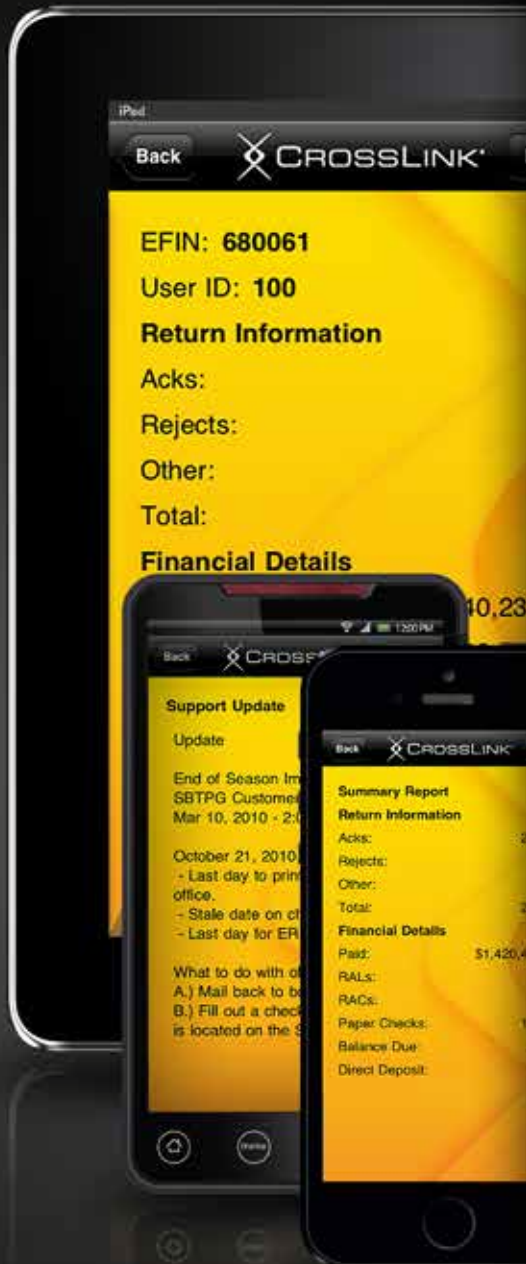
iPad

Back CROSSLINK

EFIN: 680061

User ID: 100

Return Information

Acks:

Rejects:

Other:

Total:

Financial Details

40,23

12:00 PM

Back CROSS

Support Update

Update

End of Season Im
SBTPG Custome
Mar 10, 2010 - 2:0

October 21, 2010
- Last day to prin
office.
- Stale date on c
- Last day for ER

What to do with o
A.) Mail back to b
B.) Fill out a chec
is located on the S

Back CROSSLINK

Summary Report

Return Information

Acks: 2

Rejects:

Other:

Total: 2

Financial Details

Paid: $1,420,4

RALs:

RACs:

Paper Checks: 1

Balance Due:

Direct Deposit: